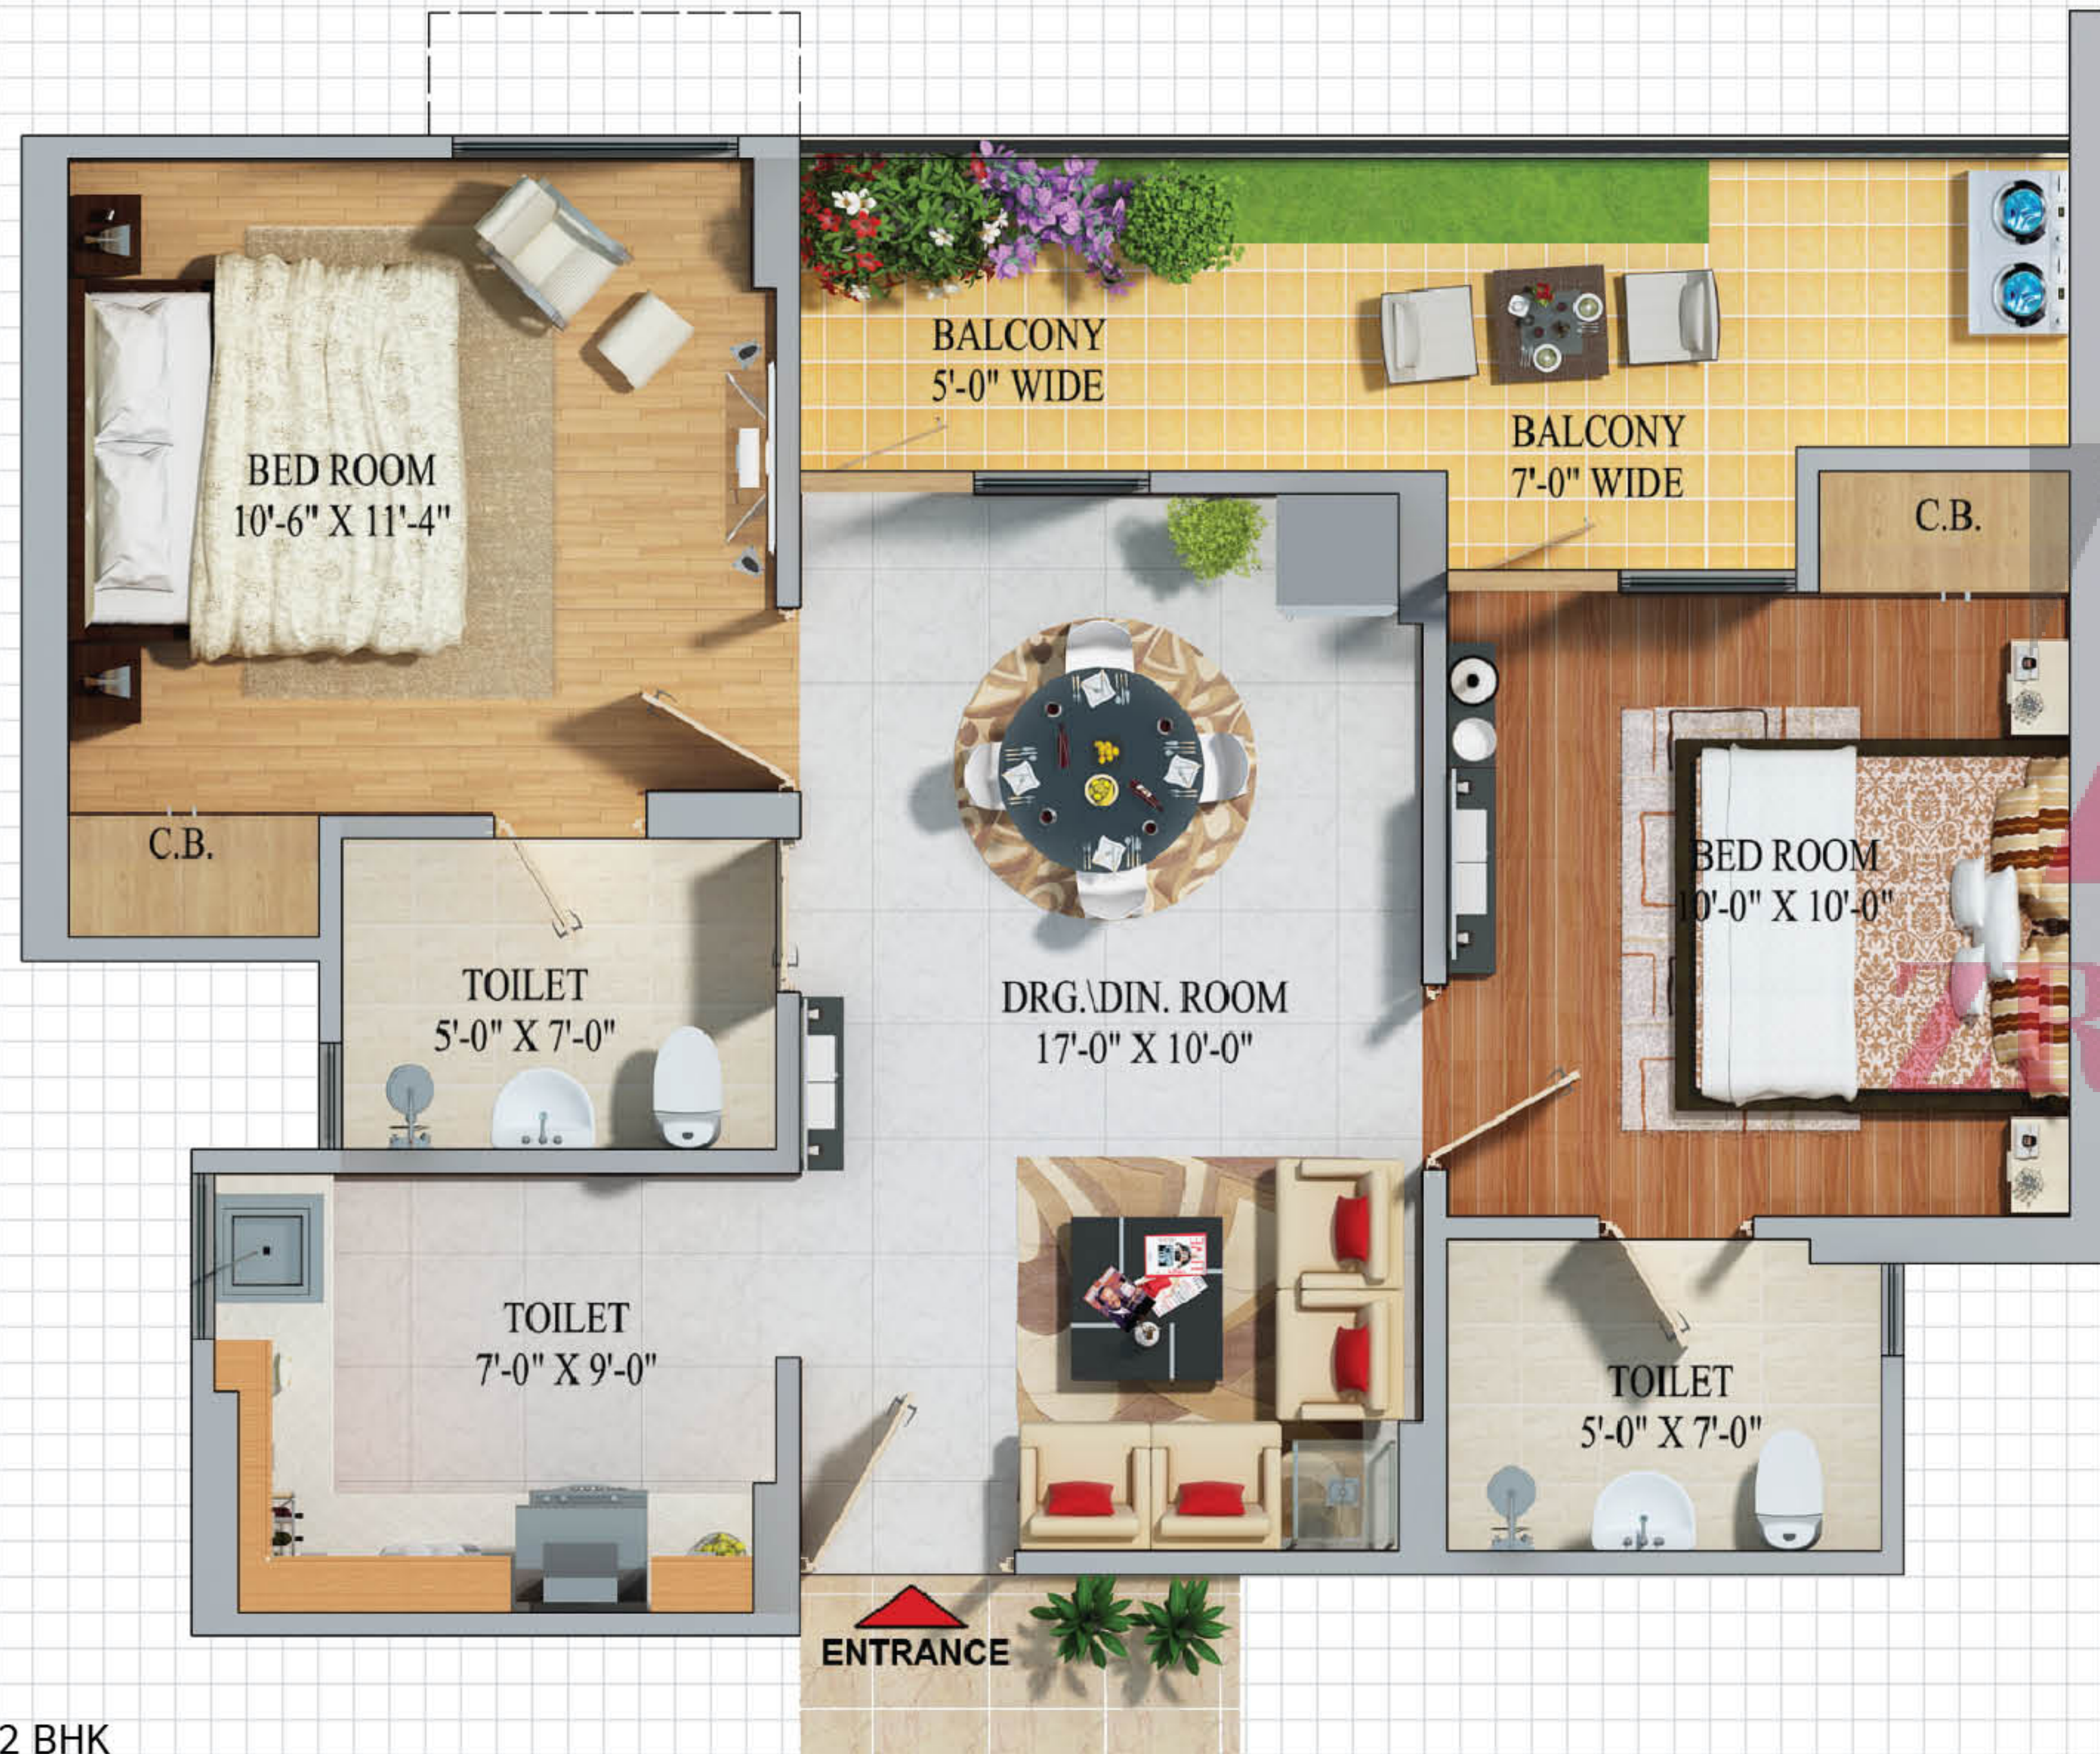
BALCONY
5'-0" WIDE

BALCONY
7'-0" WIDE

BED ROOM
10'-6" X 11'-4"

C.B.

C.B.

TOILET
5'-0" X 7'-0"

DRG.\DIN. ROOM
17'-0" X 10'-0"

BED ROOM
10'-0" X 10'-0"

TOILET
7'-0" X 9'-0"

TOILET
5'-0" X 7'-0"

ENTRANCE

2 BHK